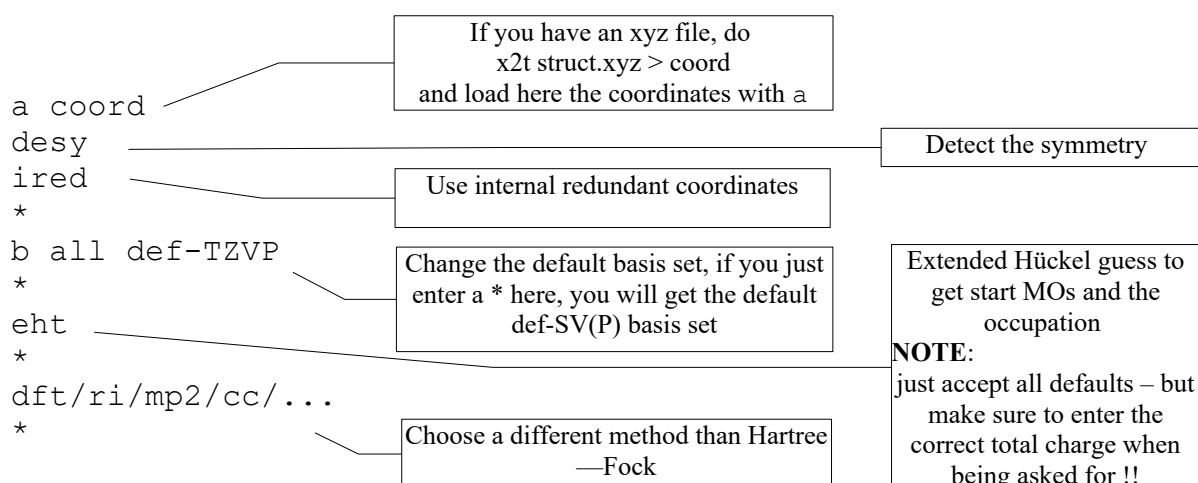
a coord
desy
ired
*
b all def-TZVP
*
eht
*
dft/ri/mp2/cc/...
*

If you have an xyz file, do x2t struct.xyz > coord and load here the coordinates with a

Detect the symmetry

Use internal redundant coordinates

Change the default basis set, if you just enter a * here, you will get the default def-SV(P) basis set

Extended Hückel guess to get start MOs and the occupation
**NOTE**:
just accept all defaults – but make sure to enter the correct total charge when being asked for !!

Choose a different method than Hartree—Fock